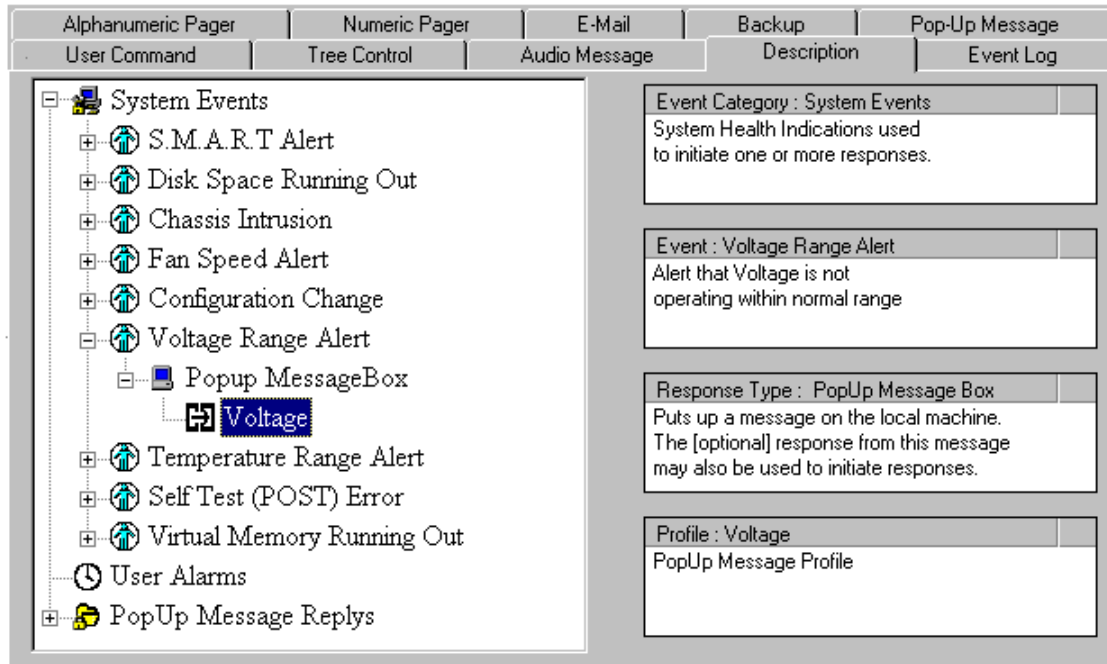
Alphanumeric Pager | Numeric Pager | E-Mail | Backup | Pop-Up Message
User Command | Tree Control | Audio Message | Description | Event Log

System Events
S.M.A.R.T Alert
Disk Space Running Out
Chassis Intrusion
Fan Speed Alert
Configuration Change
Voltage Range Alert
Popup MessageBox
Voltage
Temperature Range Alert
Self Test (POST) Error
Virtual Memory Running Out
User Alarms
PopUp Message Replys

Event Category : System Events
System Health Indications used to initiate one or more responses.

Event : Voltage Range Alert
Alert that Voltage is not operating within normal range

Response Type : PopUp Message Box
Puts up a message on the local machine. The [optional] response from this message may also be used to initiate responses.

Profile : Voltage
PopUp Message Profile